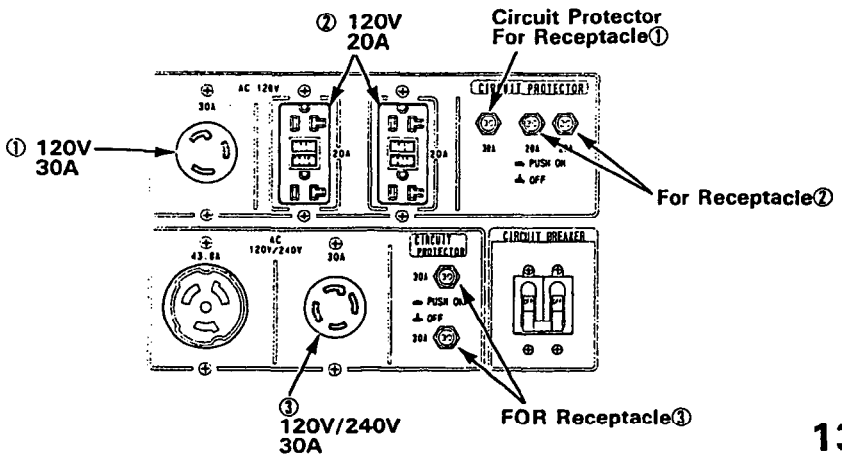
② 120V 20A

Circuit Protector For Receptacle①

30A

AC 120V

20A

CIRCUIT PROTECTOR

30A

20A

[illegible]

➡ PUSH ON

⬇ OFF

① 120V 30A

For Receptacle②

43.8A

AC 120V/240V

30A

CIRCUIT PROTECTOR

30A

➡ PUSH ON

⬇ OFF

30A

CIRCUIT BREAKER

③ 120V/240V 30A

FOR Receptacle③

13